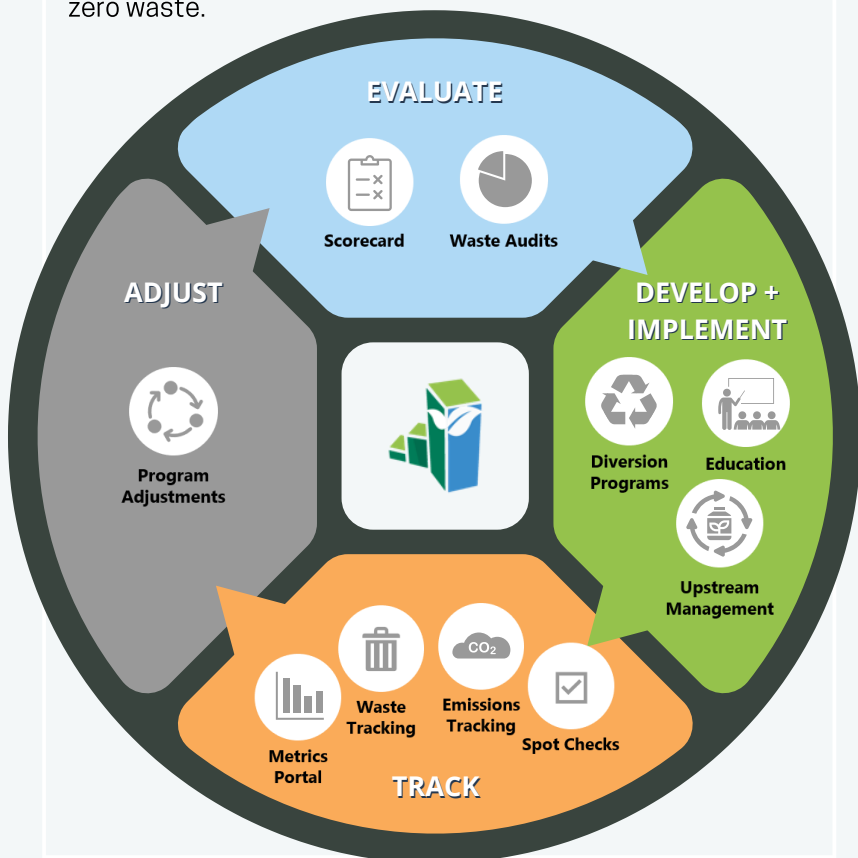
zero waste.

EVALUATE

Scorecard

Waste Audits

DEVELOP + IMPLEMENT

Diversion Programs

Education

Upstream Management

TRACK

Metrics Portal

Waste Tracking

$CO_2$

Emissions Tracking

Spot Checks

ADJUST

Program Adjustments